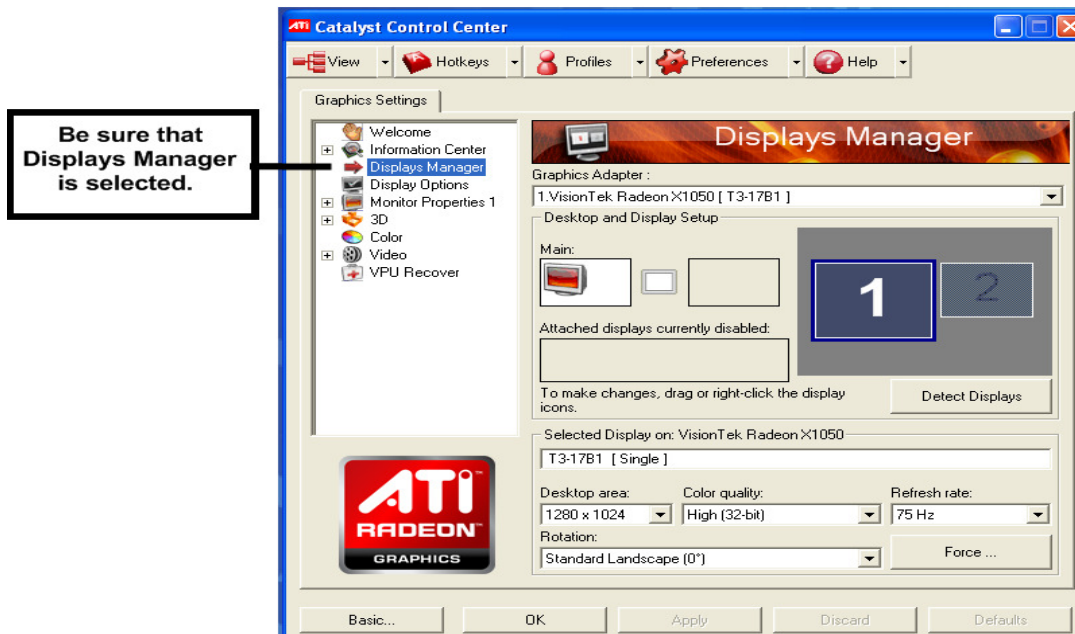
Be sure that Displays Manager is selected.

ATI Catalyst Control Center

View Hotkeys Profiles Preferences Help

Graphics Settings

Welcome
Information Center
Displays Manager
Display Options
Monitor Properties 1
3D
Color
Video
VPU Recover

ATI RADEON GRAPHICS

Displays Manager

Graphics Adapter :
1.VisionTek Radeon X1050 [ T3-17B1 ]

Desktop and Display Setup
Main:
1
2
Attached displays currently disabled:
To make changes, drag or right-click the display icons.
Detect Displays

Selected Display on: VisionTek Radeon X1050
T3-17B1 [ Single ]
Desktop area: 1280 x 1024
Color quality: High (32-bit)
Refresh rate: 75 Hz
Rotation: Standard Landscape (0°)
Force ...

Basic... OK Apply Discard Defaults